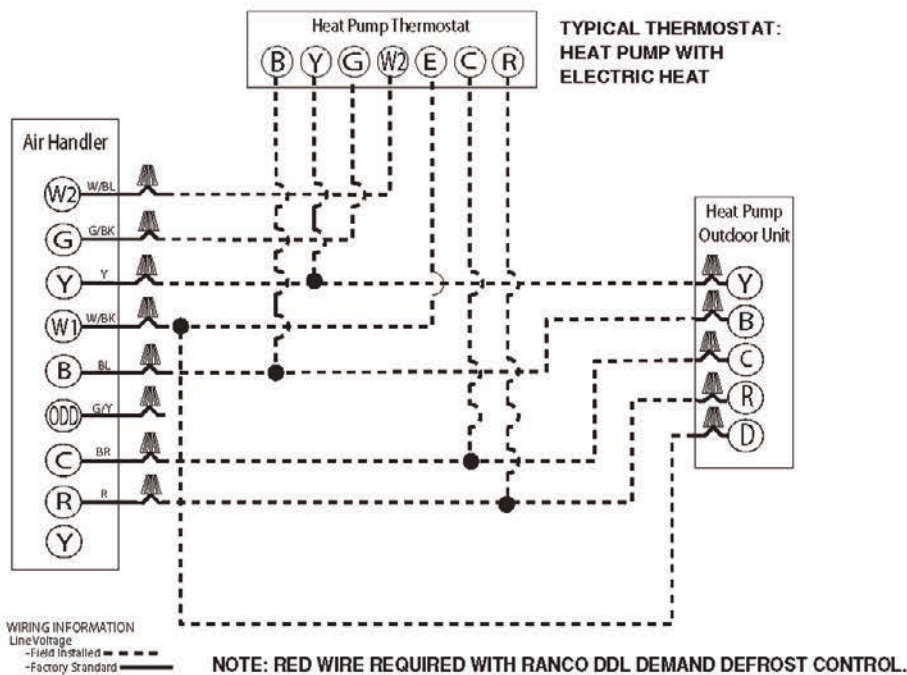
Heat Pump Thermostat

B Y G W2 E C R

TYPICAL THERMOSTAT: HEAT PUMP WITH ELECTRIC HEAT

Air Handler

W2 W/BL
G G/BK
Y Y
W1 W/BK
B BL
ODD G/Y
C BR
R R
Y

Heat Pump Outdoor Unit

Y
B
C
R
D

WIRING INFORMATION
LineVoltage
-Field Installed
-Factory Standard

NOTE: RED WIRE REQUIRED WITH RANCO DDL DEMAND DEFROST CONTROL.